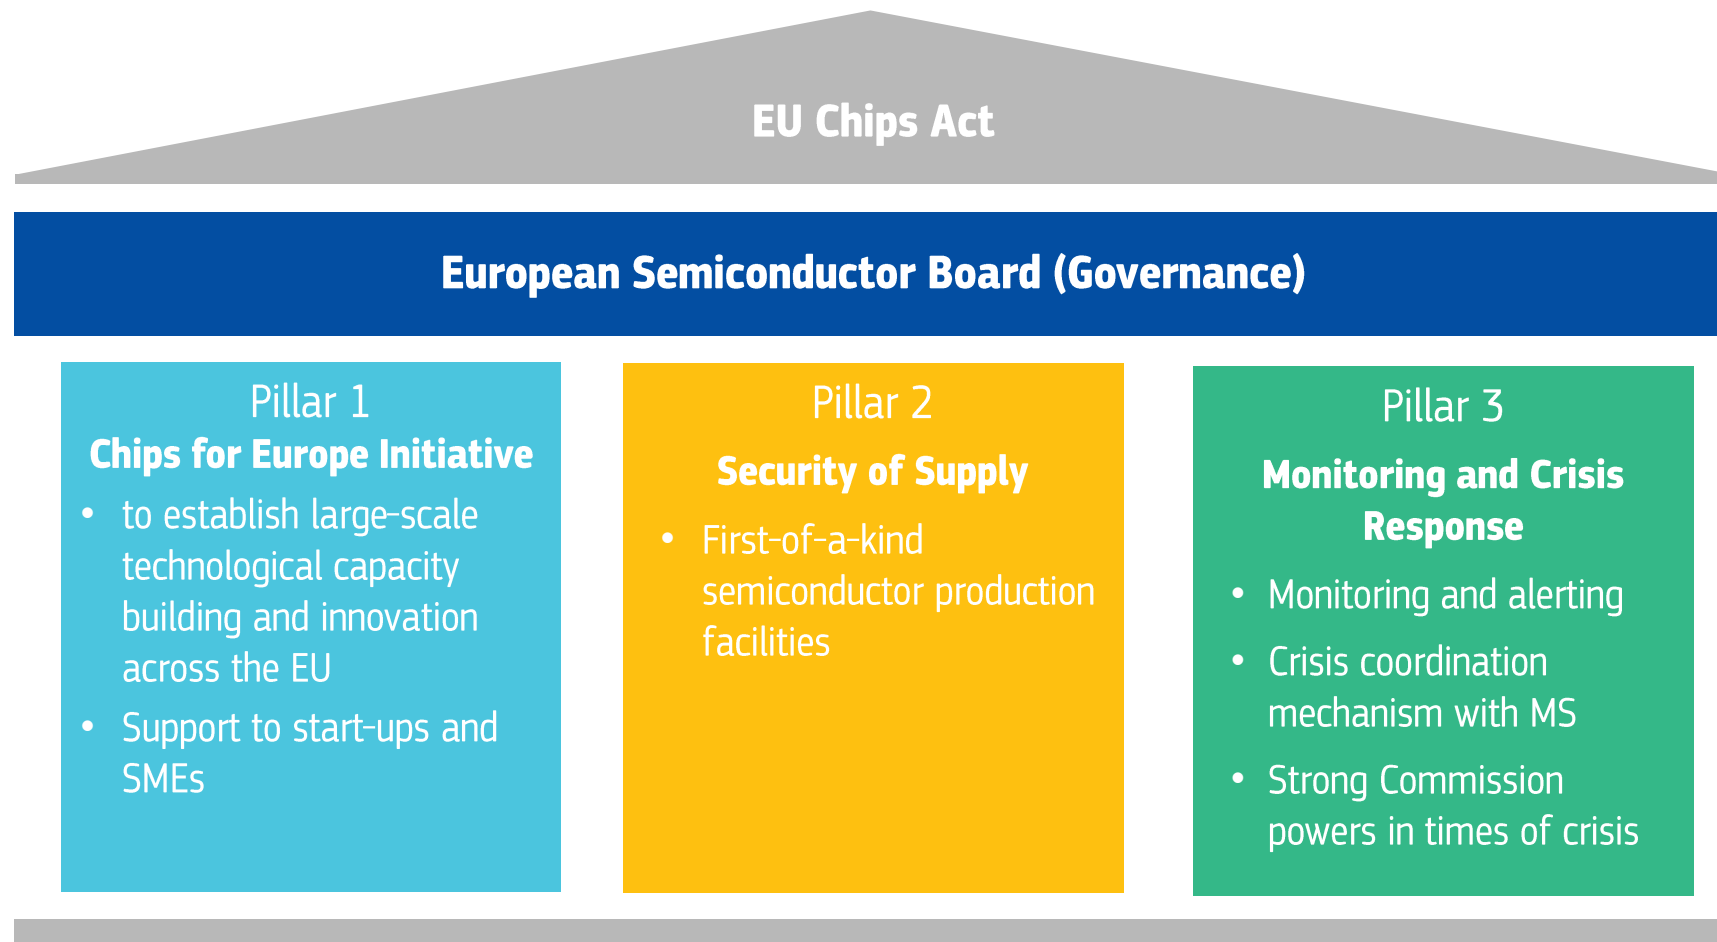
EU Chips Act

European Semiconductor Board (Governance)

Pillar 1
Chips for Europe Initiative
• to establish large-scale technological capacity building and innovation across the EU
• Support to start-ups and SMEs

Pillar 2
Security of Supply
• First-of-a-kind semiconductor production facilities

Pillar 3
Monitoring and Crisis Response
• Monitoring and alerting
• Crisis coordination mechanism with MS
• Strong Commission powers in times of crisis